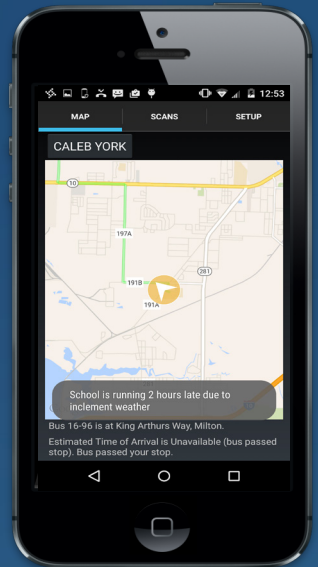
12:53

MAP

SCANS

SETUP

CALEB YORK

10

197A

191B

191A

281

School is running 2 hours late due to inclement weather

Bus 16-96 is at King Arthurs Way, Milton.

Estimated Time of Arrival is Unavailable (bus passed stop). Bus passed your stop.